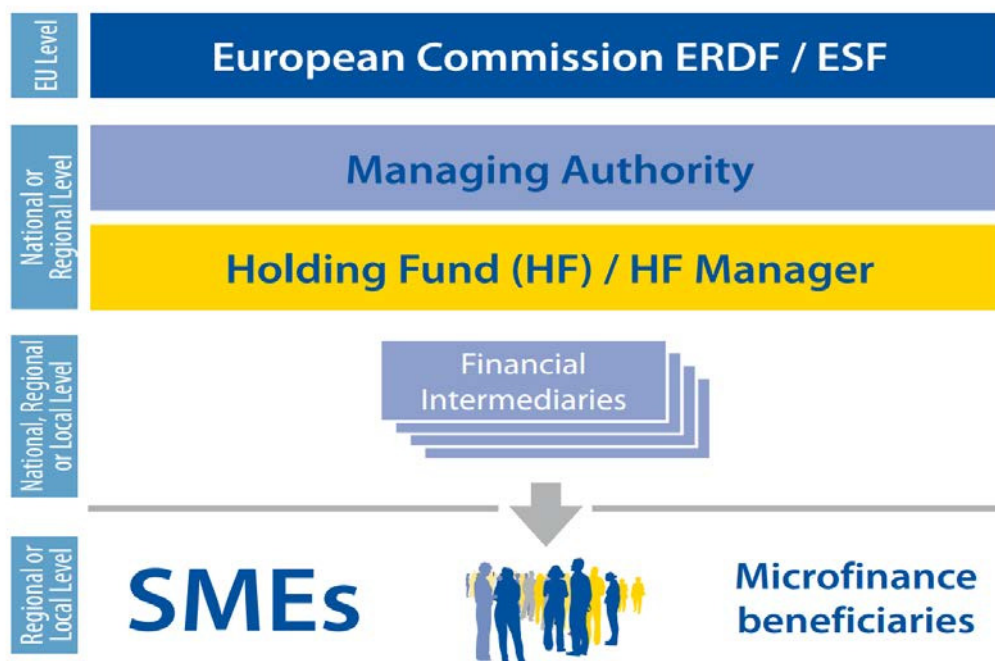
EU Level

European Commission ERDF / ESF

National or Regional Level

Managing Authority

Holding Fund (HF) / HF Manager

National, Regional or Local Level

Financial Intermediaries

Regional or Local Level

SMEs

Microfinance beneficiaries